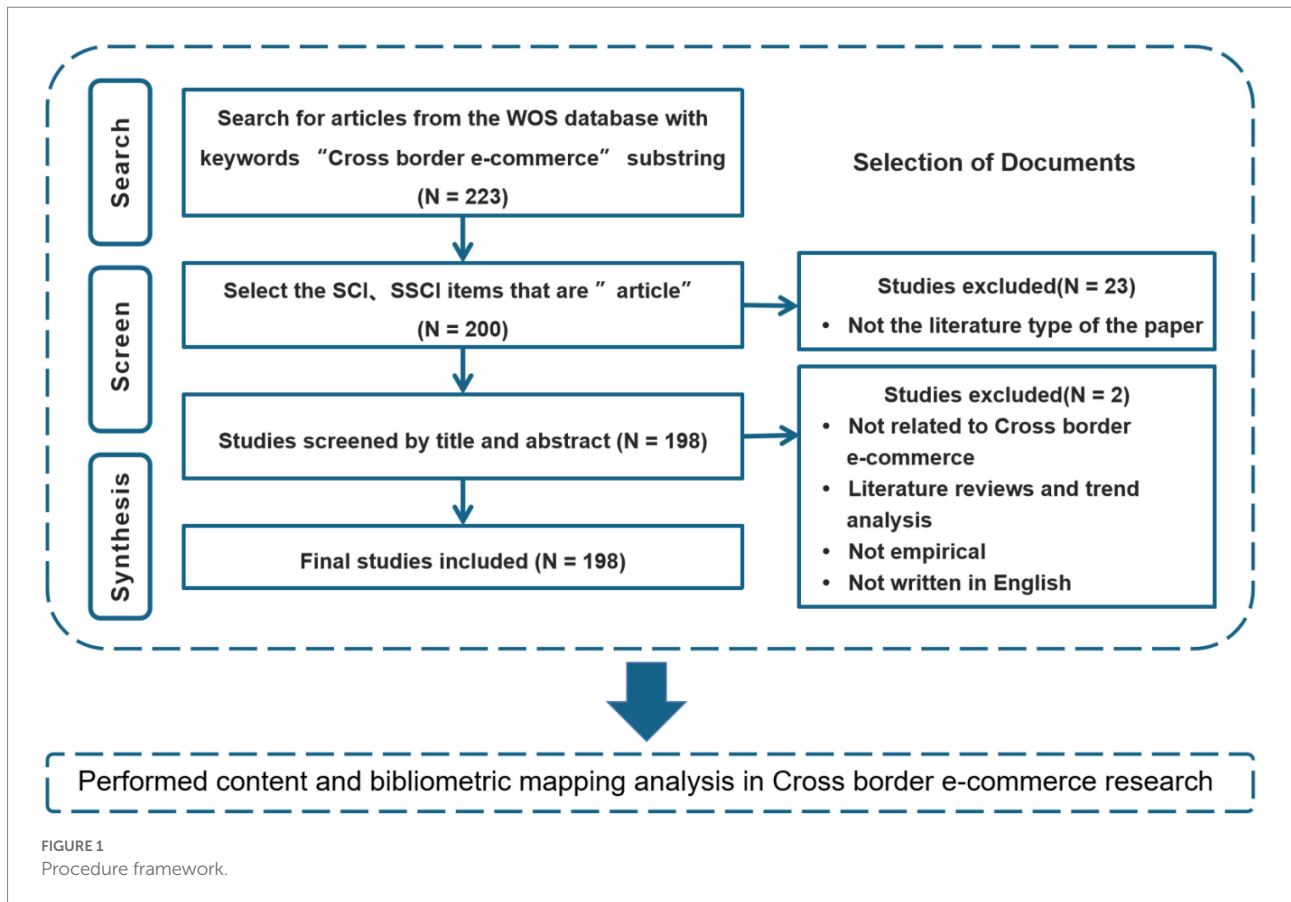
Search

Search for articles from the WOS database with keywords “Cross border e-commerce” substring (N = 223)

Selection of Documents

Screen

Select the SCI、SSCI items that are ” article” (N = 200)

Studies excluded(N = 23)
• Not the literature type of the paper

Studies screened by title and abstract (N = 198)

Studies excluded(N = 2)
• Not related to Cross border e-commerce
• Literature reviews and trend analysis
• Not empirical
• Not written in English

Synthesis

Final studies included (N = 198)

Performed content and bibliometric mapping analysis in Cross border e-commerce research

FIGURE 1
Procedure framework.